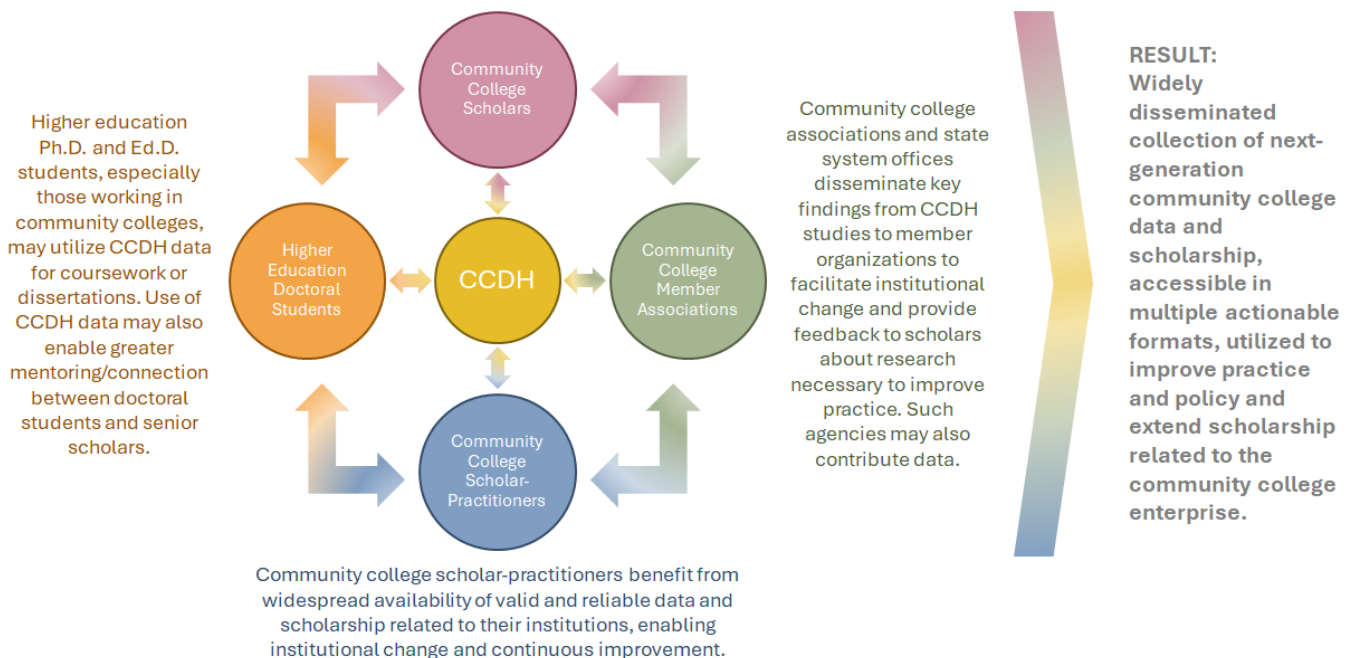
Higher education Ph.D. and Ed.D. students, especially those working in community colleges, may utilize CCDH data for coursework or dissertations. Use of CCDH data may also enable greater mentoring/connection between doctoral students and senior scholars.

Community College Scholars

Higher Education Doctoral Students

CCDH

Community College Member Associations

Community College Scholar-Practitioners

Community college scholar-practitioners benefit from widespread availability of valid and reliable data and scholarship related to their institutions, enabling institutional change and continuous improvement.

Community college associations and state system offices disseminate key findings from CCDH studies to member organizations to facilitate institutional change and provide feedback to scholars about research necessary to improve practice. Such agencies may also contribute data.

RESULT:
Widely disseminated collection of next-generation community college data and scholarship, accessible in multiple actionable formats, utilized to improve practice and policy and extend scholarship related to the community college enterprise.